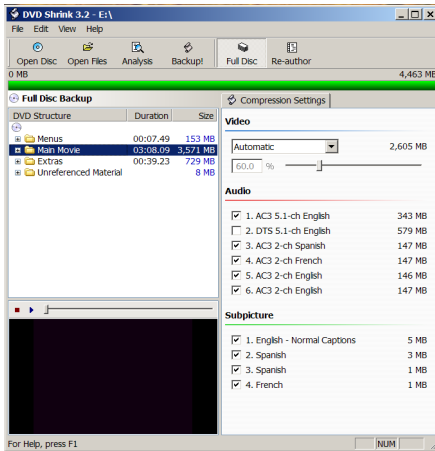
DVD Shrink 3.2 - E:\

File Edit View Help

Open Disc Open Files Analysis Backup! Full Disc Re-author

0 MB 4,463 MB

Full Disc Backup

| DVD Structure | Duration | Size |
|---|---|---|
| Menus | 00:07.49 | 153 MB |
| Main Movie | 03:08.09 | 3,571 MB |
| Extras | 00:39.23 | 729 MB |
| Unreferenced Material | | 8 MB |

Compression Settings

Video

Automatic 2,605 MB

60.0 %

Audio

1. AC3 5.1-ch English 343 MB
2. DTS 5.1-ch English 579 MB
3. AC3 2-ch Spanish 147 MB
4. AC3 2-ch French 147 MB
5. AC3 2-ch English 146 MB
6. AC3 2-ch English 147 MB

Subpicture

1. English - Normal Captions 5 MB
2. Spanish 3 MB
3. Spanish 1 MB
4. French 1 MB

For Help, press F1 NUM